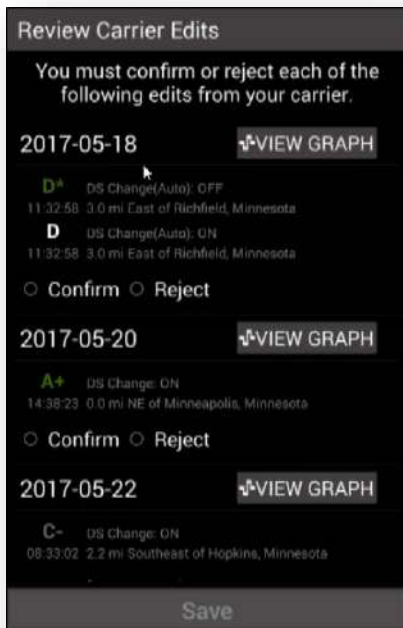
Review Carrier Edits

You must confirm or reject each of the following edits from your carrier.

2017-05-18 VIEW GRAPH

D* DS Change(Auto): OFF
11:32:58 3.0 mi East of Richfield, Minnesota

D DS Change(Auto): ON
11:32:58 3.0 mi East of Richfield, Minnesota

○ Confirm ○ Reject

2017-05-20 VIEW GRAPH

A+ DS Change: ON
14:38:23 0.0 mi NE of Minneapolis, Minnesota

○ Confirm ○ Reject

2017-05-22 VIEW GRAPH

C- DS Change: ON
08:33:02 2.2 mi Southeast of Hopkins, Minnesota

Save